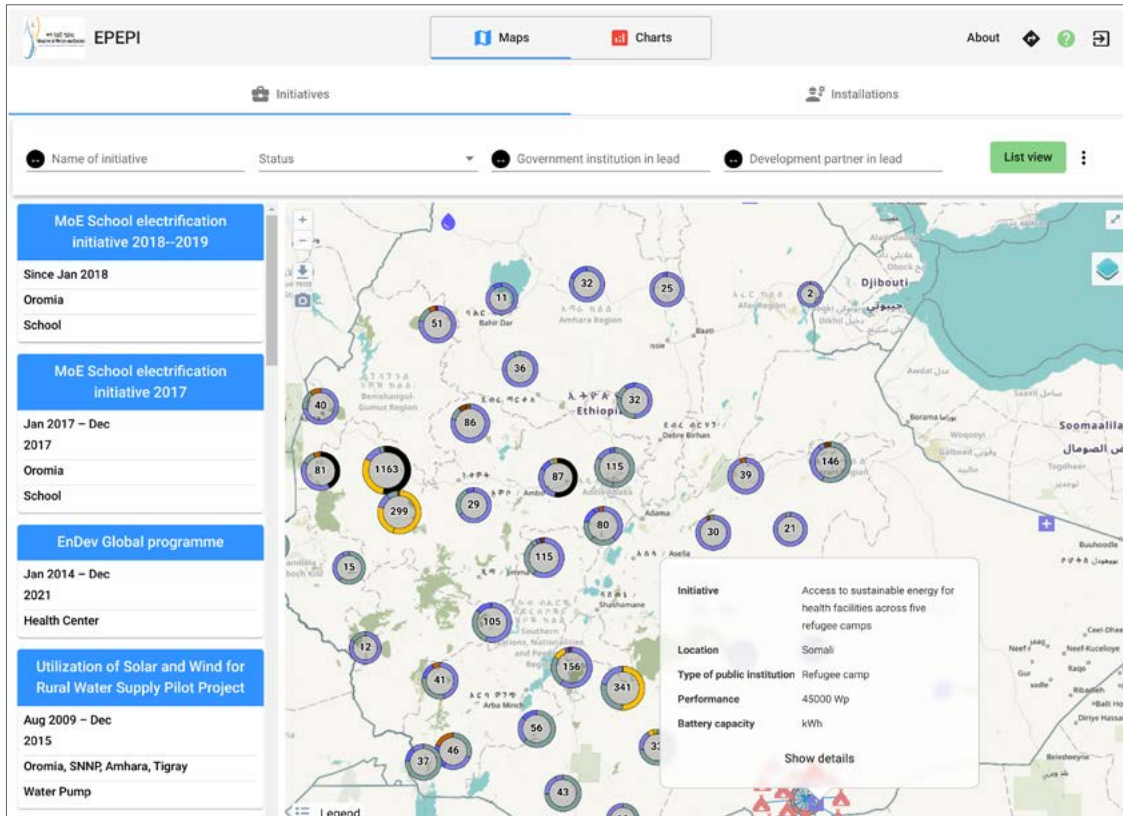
EPEPI

Maps Charts

About

Initiatives Installations

Name of initiative Status Government institution in lead Development partner in lead List view

MoE School electrification initiative 2018--2019
Since Jan 2018
Oromia
School

MoE School electrification initiative 2017
Jan 2017 – Dec 2017
Oromia
School

EnDev Global programme
Jan 2014 – Dec 2021
Health Center

Utilization of Solar and Wind for Rural Water Supply Pilot Project
Aug 2009 – Dec 2015
Oromia, SNNP, Amhara, Tigray
Water Pump

Djibouti
Bahir Dar
Amhara Region
Benishangul-Gumuz Region
Ethiopia
Debre Birhan
Ambo
Addis Ababa
Adama
Asella
Jimma
Shashemane
Southern Nations, Nationalities, and Peoples
Arba Minch
Borama
Wajaale
Galbeed
Togdheer
Soomaaliland
Buuhoodle
Ceel-Dheer
Gur
Rago
Ribadleh
Dirye Hassan
Beledweyne
Neef-Kucelioye

32 25 11 2 51 36 32 40 86 81 1163 87 115 39 146 299 29 80 30 21 115 15 105 12 156 341 41 56 33 37 46 43

Initiative Access to sustainable energy for health facilities across five refugee camps
Location Somali
Type of public institution Refugee camp
Performance 45000 Wp
Battery capacity kWh
Show details

Legend